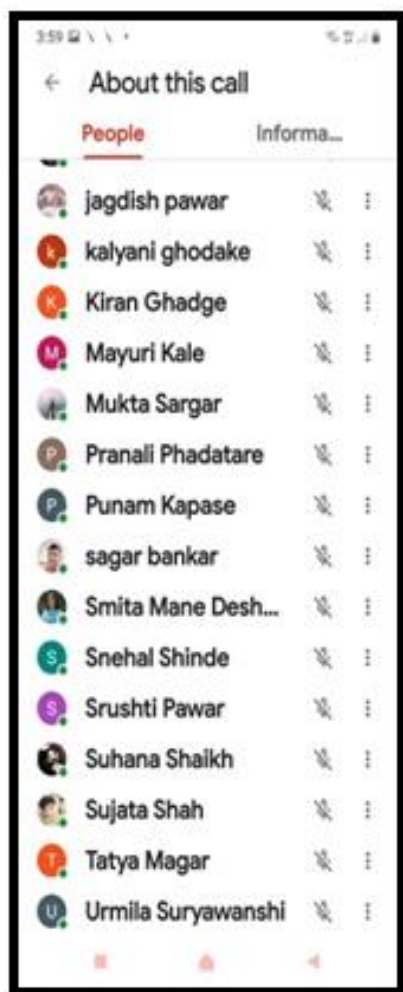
3:59

About this call

People

Informa...

jagdish pawar

k kalyani ghodake

K Kiran Ghadge

M Mayuri Kale

Mukta Sargar

P Pranali Phadatare

P Punam Kapase

sagar bankar

Smita Mane Desh...

S Snehal Shinde

S Srushti Pawar

Suhana Shaikh

Sujata Shah

T Tatya Magar

U Urmila Suryawanshi